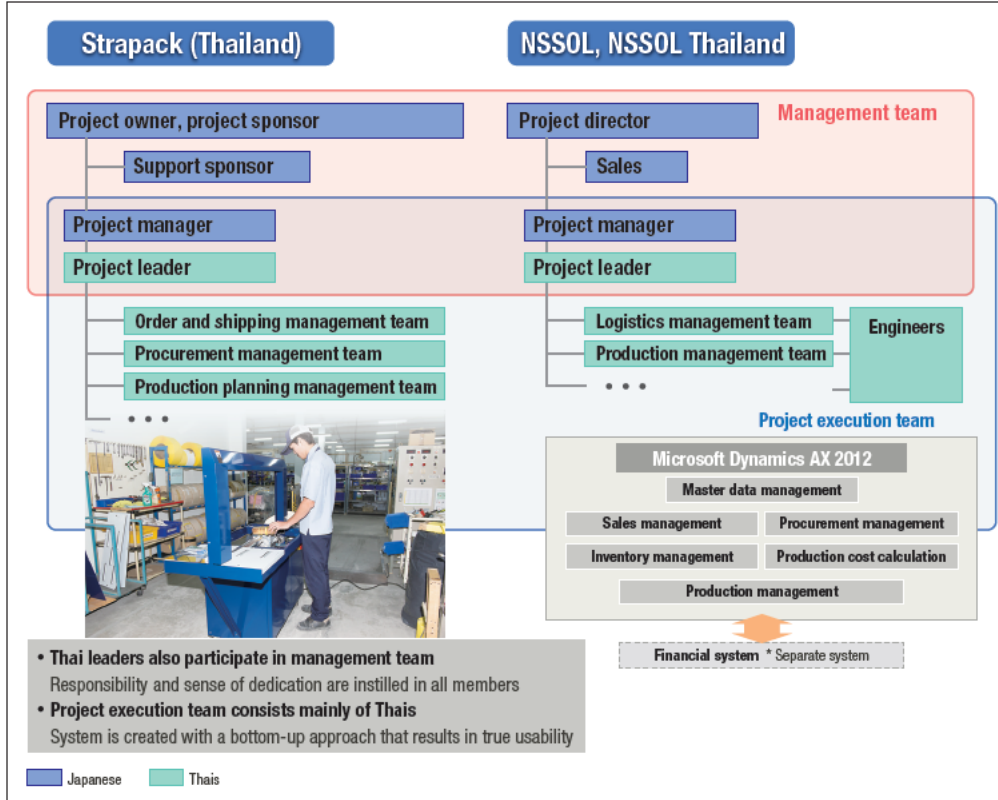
Strapack (Thailand)

NSSOL, NSSOL Thailand

Management team

Project owner, project sponsor

Support sponsor

Project director

Sales

Project manager

Project leader

Project manager

Project leader

Order and shipping management team

Procurement management team

Production planning management team

• • •

Logistics management team

Production management team

• • •

Engineers

Project execution team

Microsoft Dynamics AX 2012

Master data management

Sales management

Procurement management

Inventory management

Production cost calculation

Production management

Financial system * Separate system

• Thai leaders also participate in management team
Responsibility and sense of dedication are instilled in all members

• Project execution team consists mainly of Thais
System is created with a bottom-up approach that results in true usability

Japanese

Thais